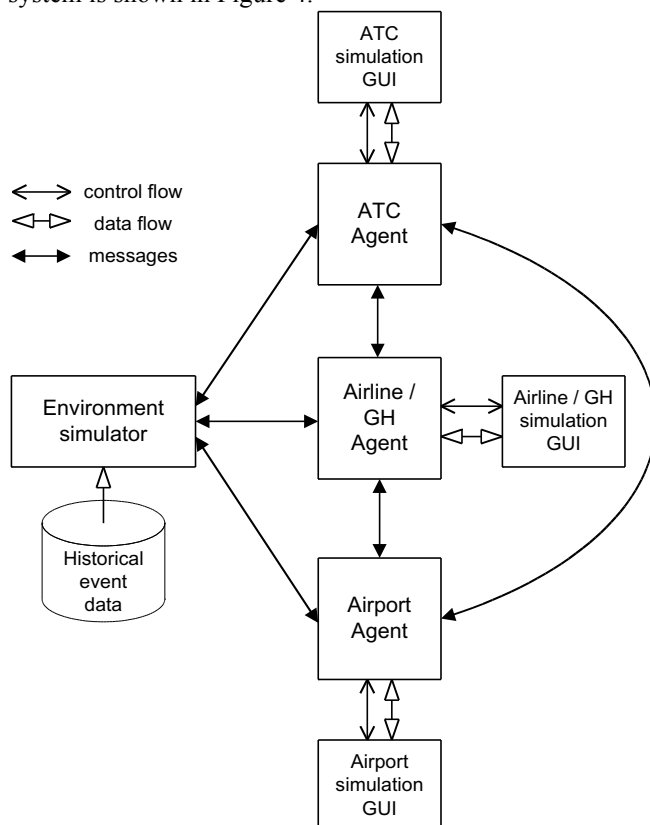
system is shown in Figure 4.

ATC simulation GUI

control flow
data flow
messages

ATC Agent

Environment simulator

Airline / GH Agent

Airline / GH simulation GUI

Historical event data

Airport Agent

Airport simulation GUI